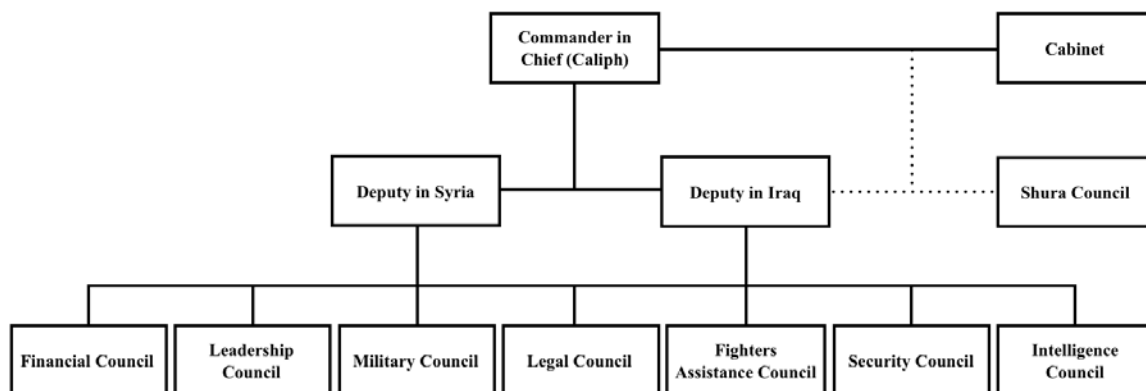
Commander in Chief (Caliph)

Cabinet

Deputy in Syria

Deputy in Iraq

Shura Council

Financial Council

Leadership Council

Military Council

Legal Council

Fighters Assistance Council

Security Council

Intelligence Council